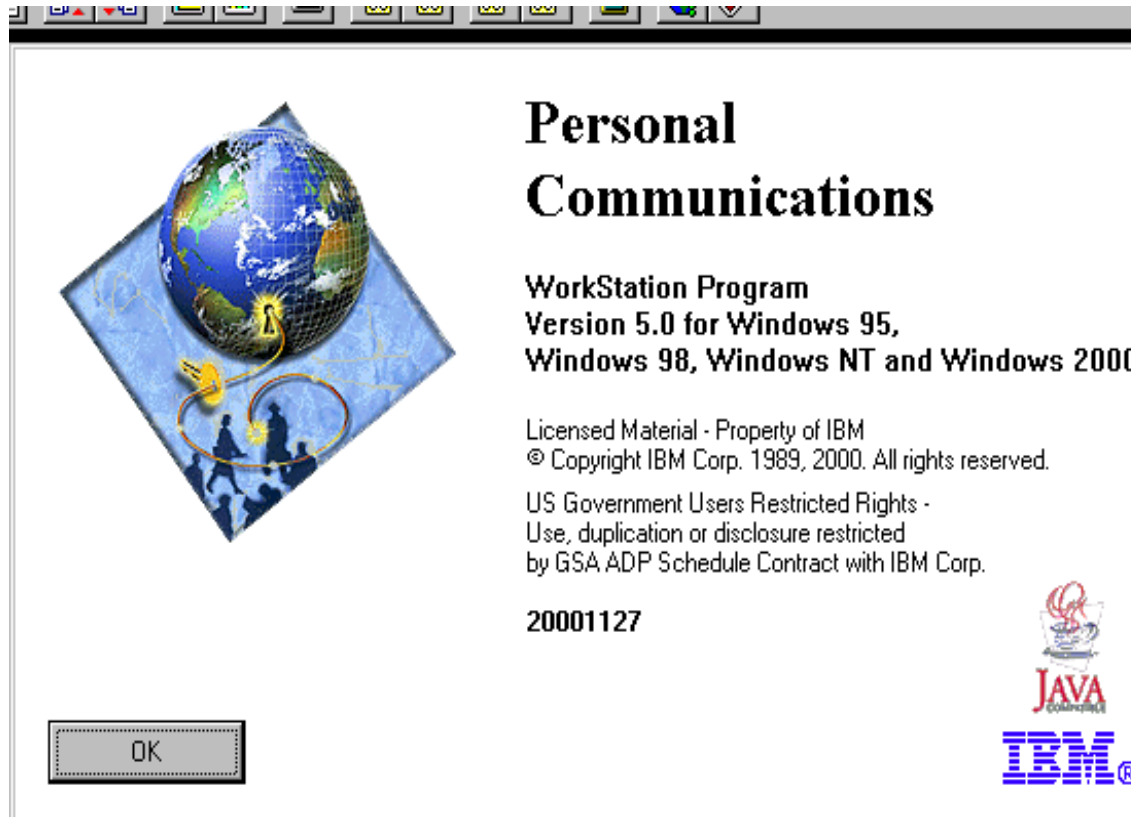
Personal Communications

WorkStation Program
Version 5.0 for Windows 95, Windows 98, Windows NT and Windows 200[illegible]

Licensed Material - Property of IBM
© Copyright IBM Corp. 1989, 2000. All rights reserved.

US Government Users Restricted Rights - Use, duplication or disclosure restricted by GSA ADP Schedule Contract with IBM Corp.

20001127

JAVA
COMPATIBLE

IBM®

OK